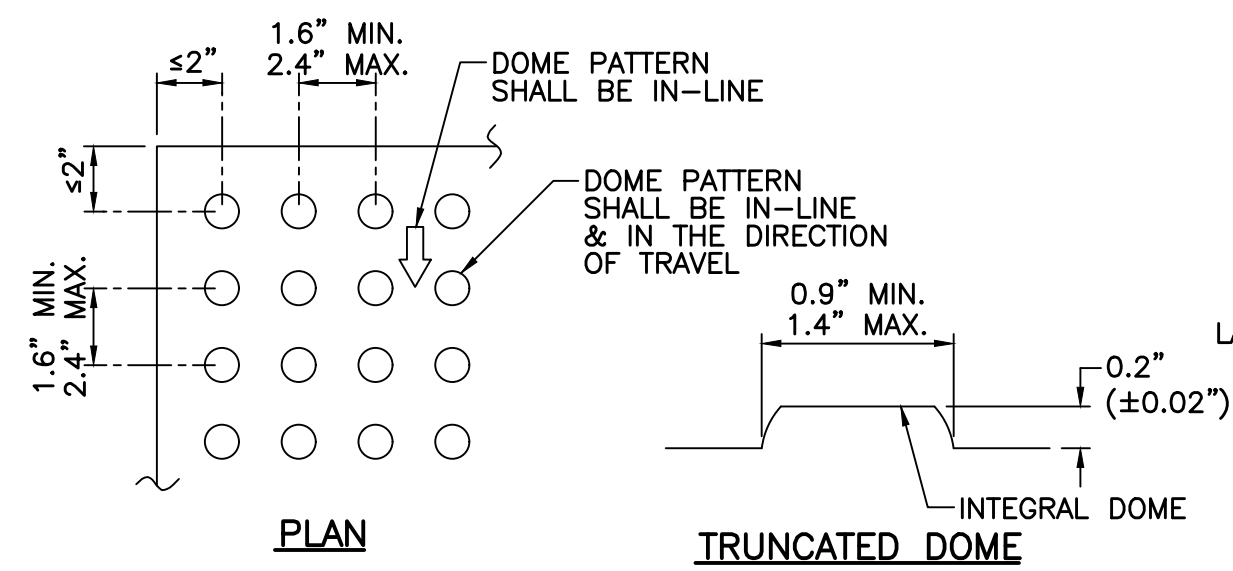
≤2"

1.6" MIN.
2.4" MAX.

DOME PATTERN
SHALL BE IN–LINE

≤2"

DOME PATTERN
SHALL BE IN–LINE
& IN THE DIRECTION
OF TRAVEL

1.6" MIN.
2.4" MAX.

0.9" MIN.
1.4" MAX.

L

0.2"
(±0.02")

INTEGRAL DOME

PLAN

TRUNCATED DOME